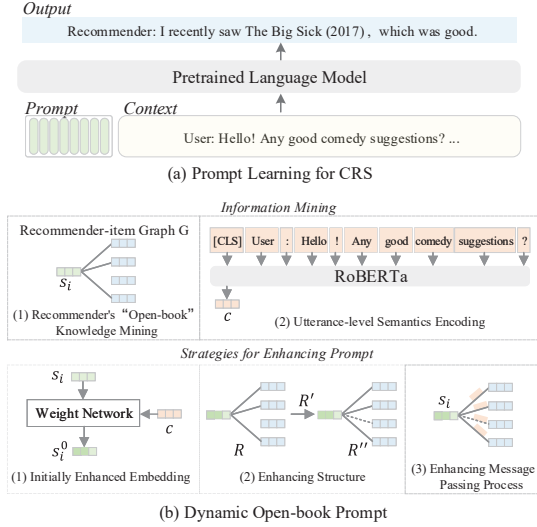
Output

Recommender: I recently saw The Big Sick (2017), which was good.

Pretrained Language Model

Prompt

Context

User: Hello! Any good comedy suggestions? ...

(a) Prompt Learning for CRS

Information Mining

Recommender-item Graph G

$s_i$

(1) Recommender's "Open-book" Knowledge Mining

[CLS] User : Hello ! Any good comedy suggestions ?

RoBERTa

$c$

(2) Utterance-level Semantics Encoding

Strategies for Enhancing Prompt

$s_i$

Weight Network

$c$

$s_i^0$

(1) Initially Enhanced Embedding

$R'$

$R$

$R''$

(2) Enhancing Structure

$s_i$

(3) Enhancing Message Passing Process

(b) Dynamic Open-book Prompt